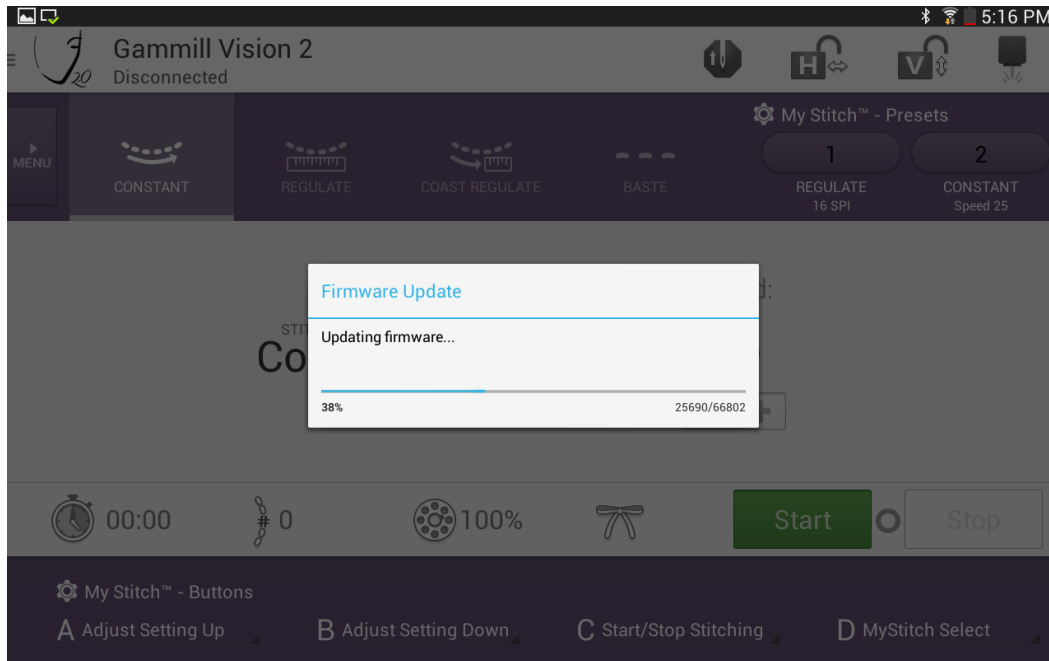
5:16 PM

20

Gammill Vision 2
Disconnected

H

V

My Stitch™ - Presets

MENU

CONSTANT

REGULATE

COAST REGULATE

BASTE

1
REGULATE
16 SPI

2
CONSTANT
Speed 25

d:

STI

Co

Firmware Update

Updating firmware...

38%

25690/66802

00:00

# 0

100%

Start

Stop

My Stitch™ - Buttons

A Adjust Setting Up

B Adjust Setting Down

C Start/Stop Stitching

D MyStitch Select